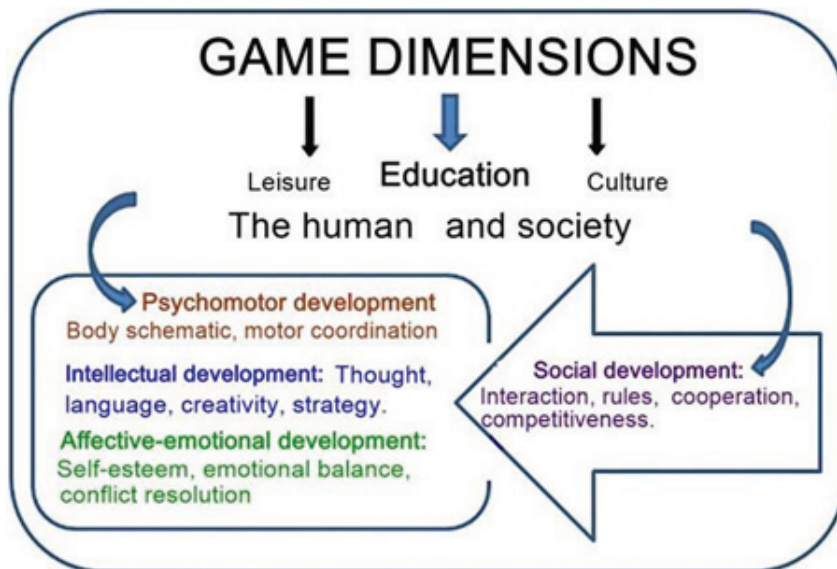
GAME DIMENSIONS

Leisure

Education

Culture

The human and society

Psychomotor development
Body schematic, motor coordination

Intellectual development: Thought, language, creativity, strategy.

Affective-emotional development:
Self-esteem, emotional balance, conflict resolution

Social development:
Interaction, rules, cooperation, competitiveness.